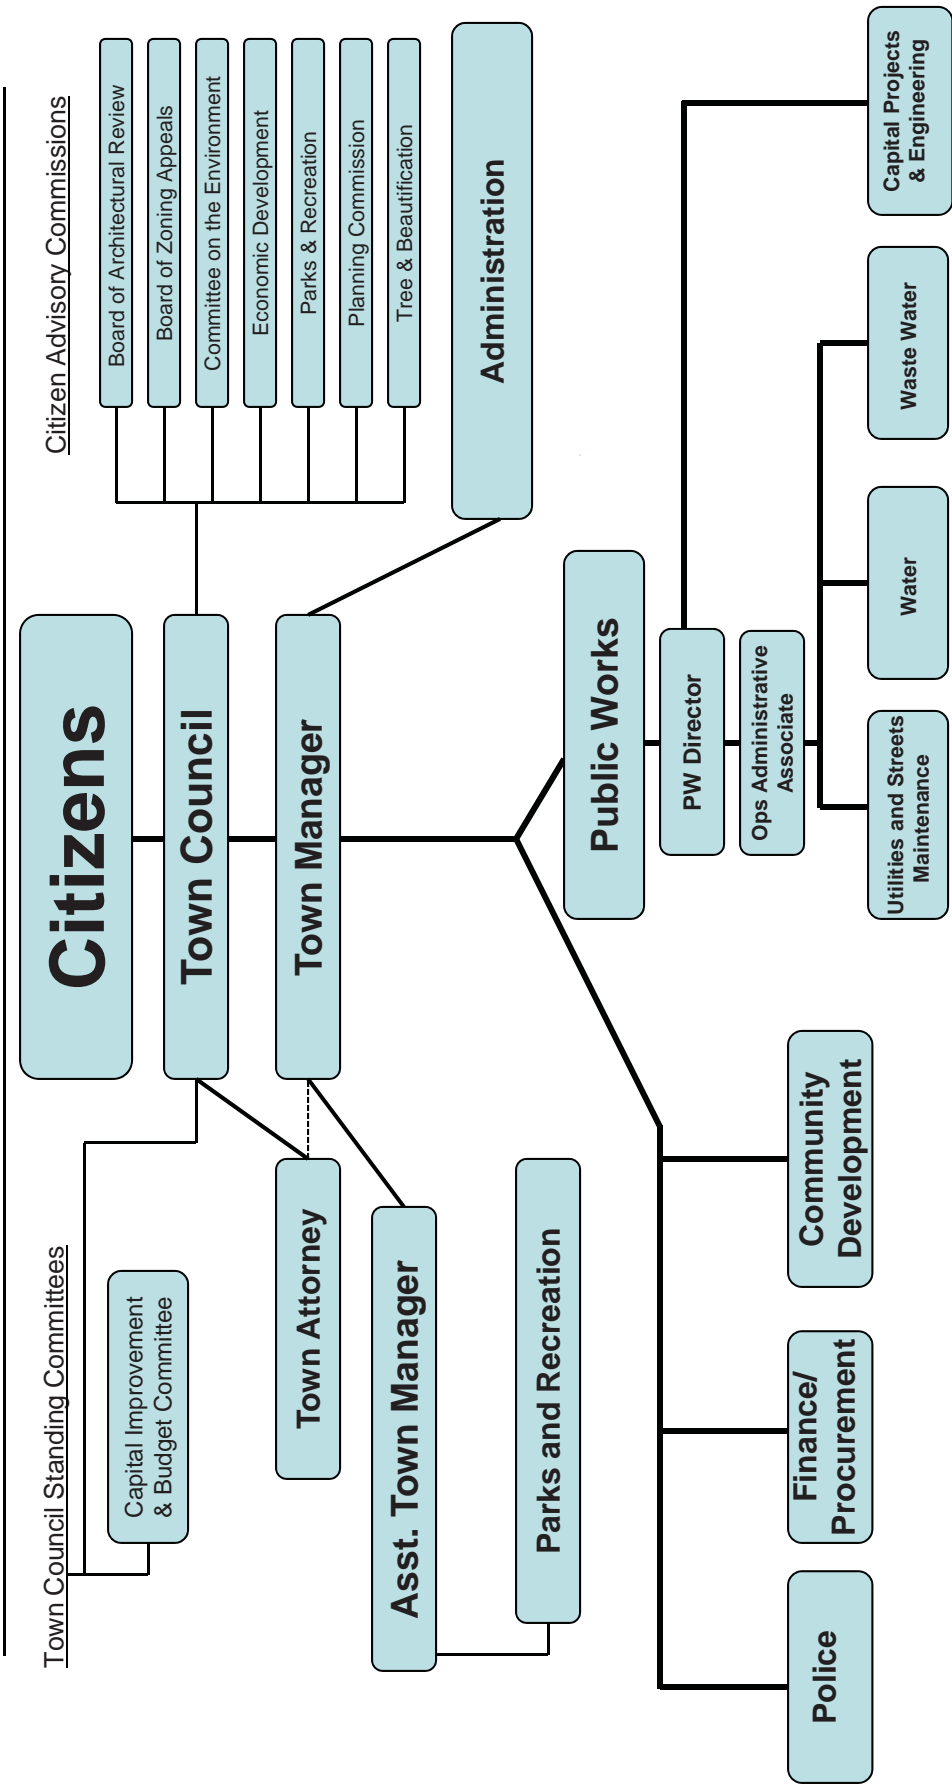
Citizen Advisory Commissions

Board of Architectural Review

Board of Zoning Appeals

Committee on the Environment

Economic Development

Parks & Recreation

Planning Commission

Tree & Beautification

Administration

Capital Projects & Engineering

Waste Water

Water

Utilities and Streets Maintenance

Public Works

PW Director

Ops Administrative Associate

Citizens

Town Council

Town Manager

Town Council Standing Committees

Capital Improvement & Budget Committee

Town Attorney

Asst. Town Manager

Parks and Recreation

Community Development

Finance/ Procurement

Police